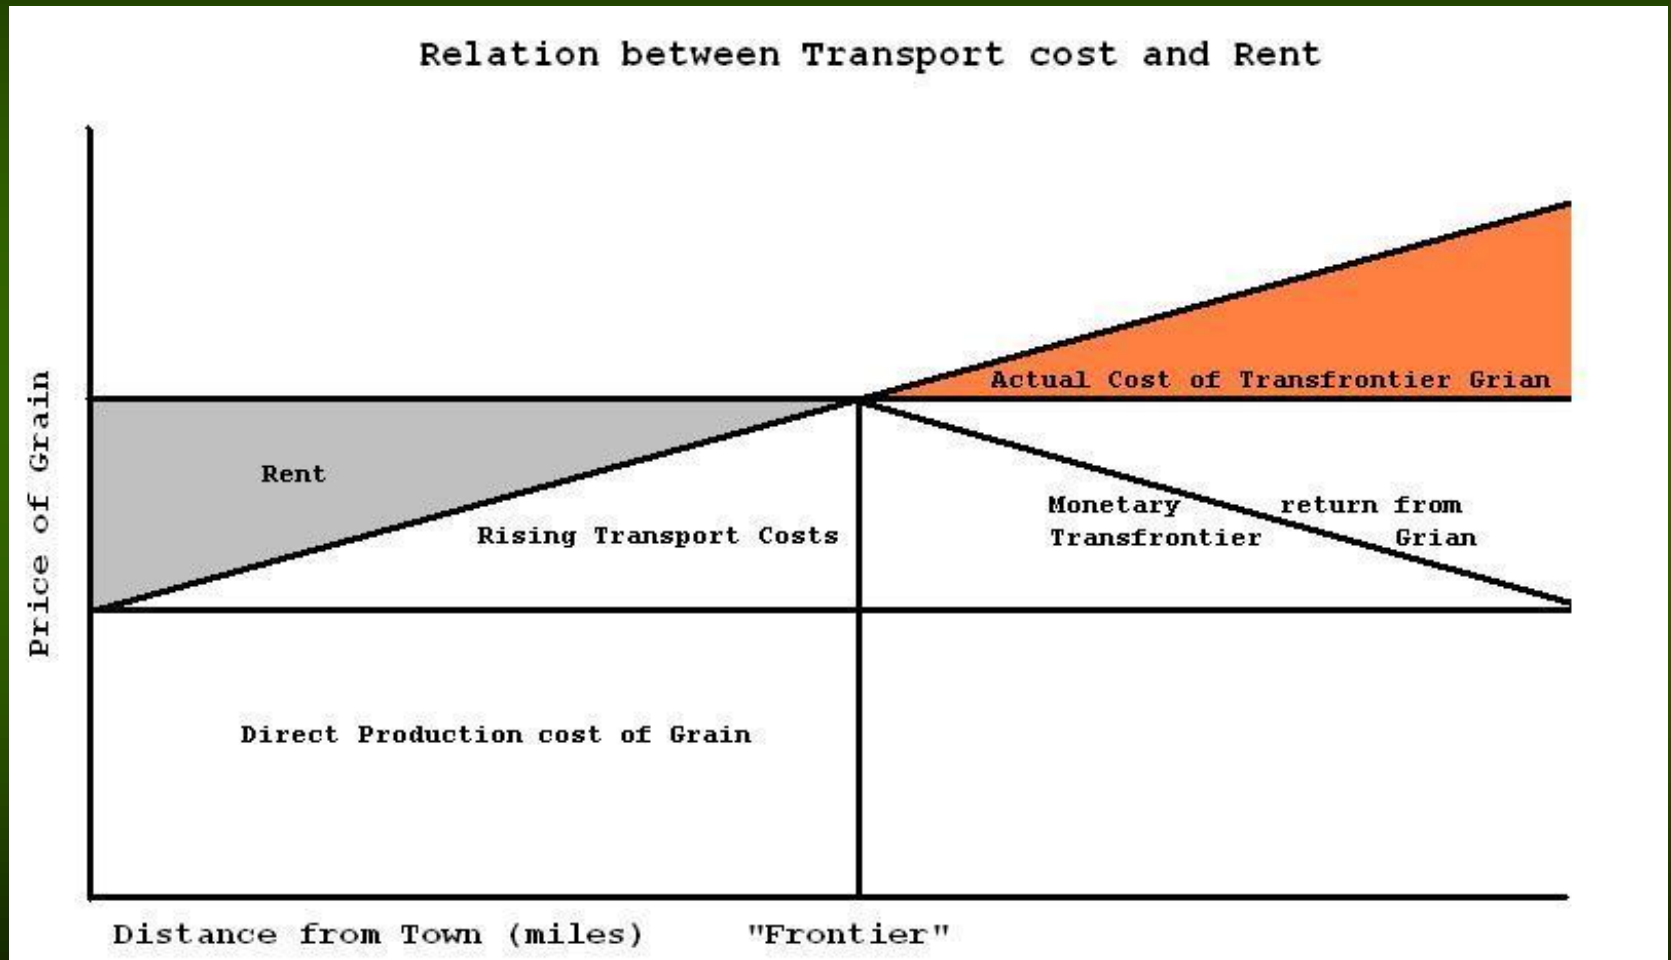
Relation between Transport cost and Rent

Price of Grain

Actual Cost of Transfrontier Grian

Rent

Rising Transport Costs

Monetary return from Transfrontier Grian

Direct Production cost of Grain

Distance from Town (miles)

"Frontier"